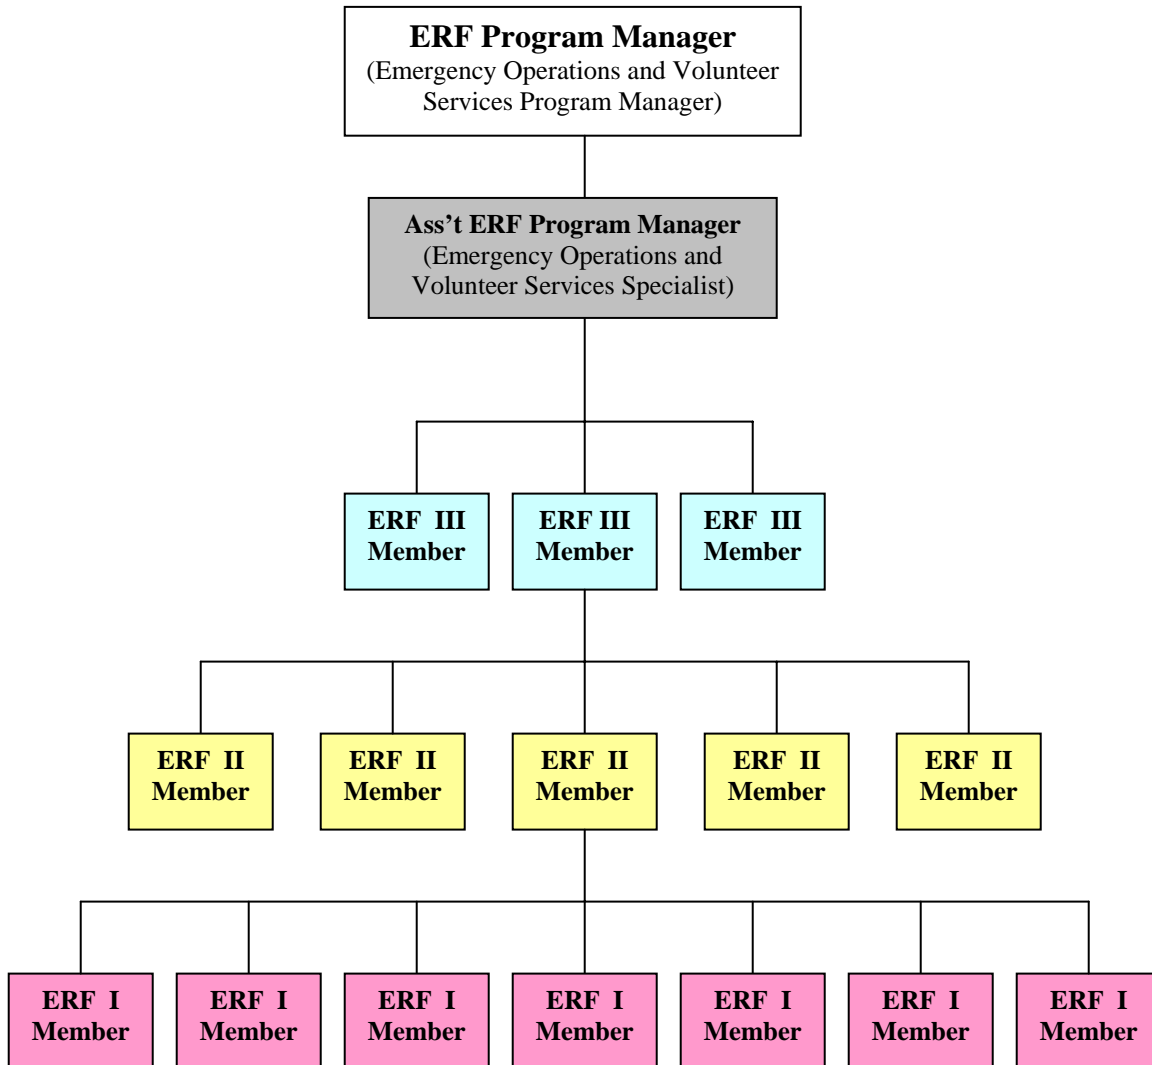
ERF Program Manager
(Emergency Operations and Volunteer Services Program Manager)

Ass't ERF Program Manager
(Emergency Operations and Volunteer Services Specialist)

ERF III Member

ERF III Member

ERF III Member

ERF II Member

ERF II Member

ERF II Member

ERF II Member

ERF II Member

ERF I Member

ERF I Member

ERF I Member

ERF I Member

ERF I Member

ERF I Member

ERF I Member